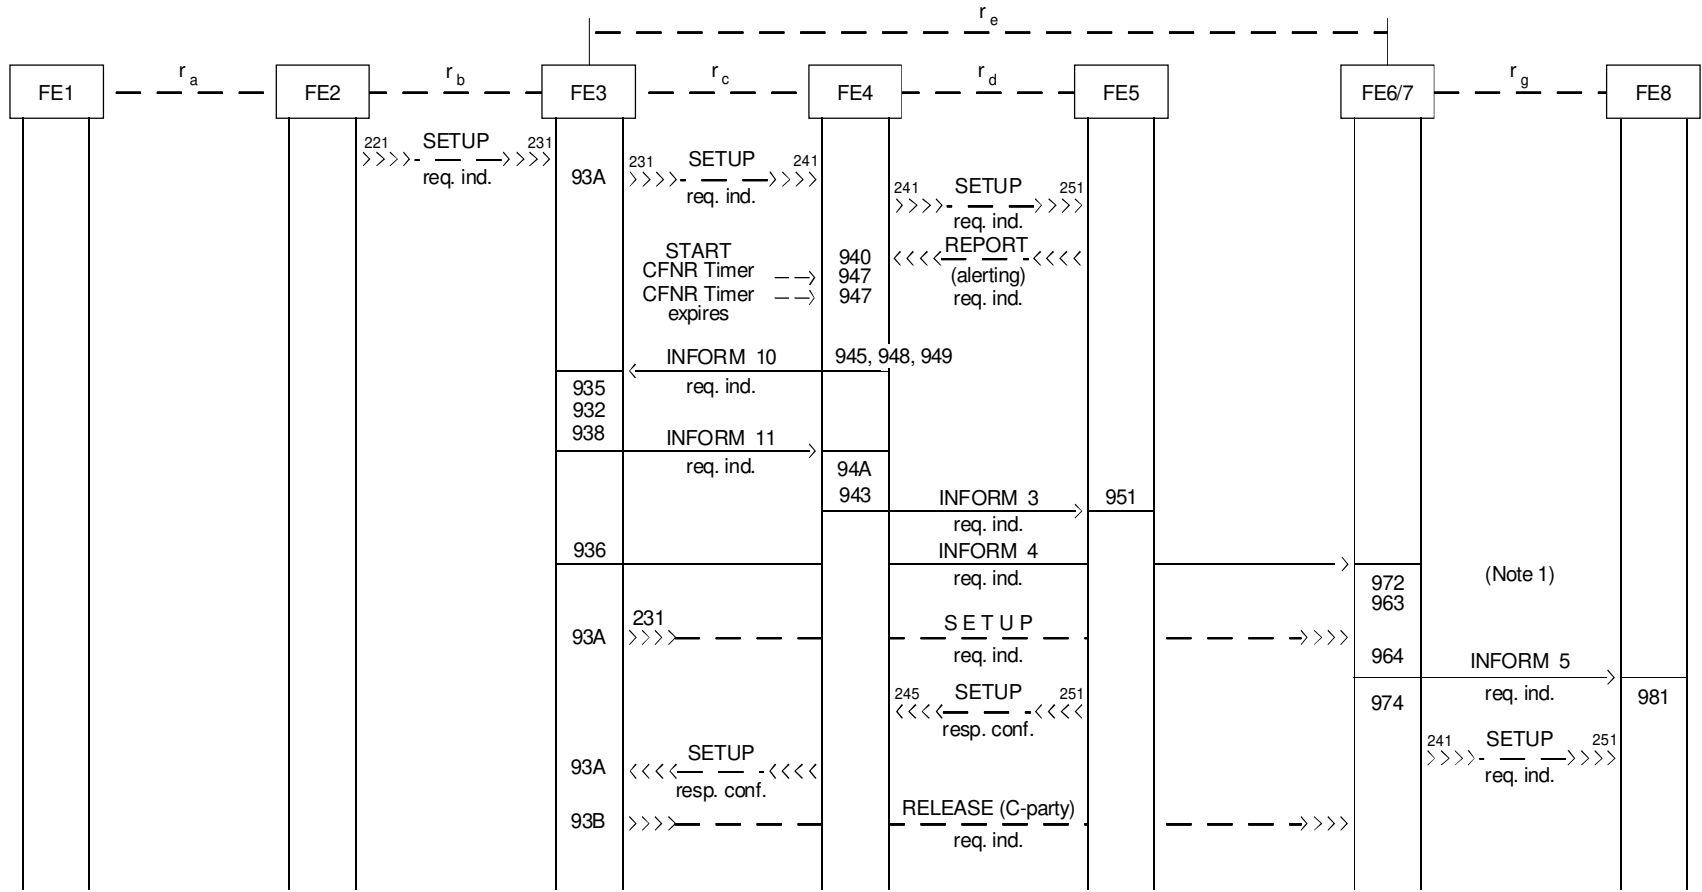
$r_e$

FE1 $r_a$ FE2 $r_b$ FE3 $r_c$ FE4 $r_d$ FE5 FE6/7 $r_g$ FE8

221 SETUP 231
req. ind.

93A

231 SETUP 241
req. ind.

241 SETUP 251
req. ind.

START
CFNR Timer
CFNR Timer
expires

940
947
947

REPORT
(alerting)
req. ind.

INFORM 10
req. ind.

945, 948, 949

935
932
938

INFORM 11
req. ind.

94A
943

INFORM 3
req. ind.

951

936

INFORM 4
req. ind.

972
963

(Note 1)

93A

231

S E T U P
req. ind.

964

INFORM 5
req. ind.

974

981

245 SETUP 251
resp. conf.

241 SETUP 251
req. ind.

93A

SETUP
resp. conf.

93B

RELEASE (C-party)
req. ind.